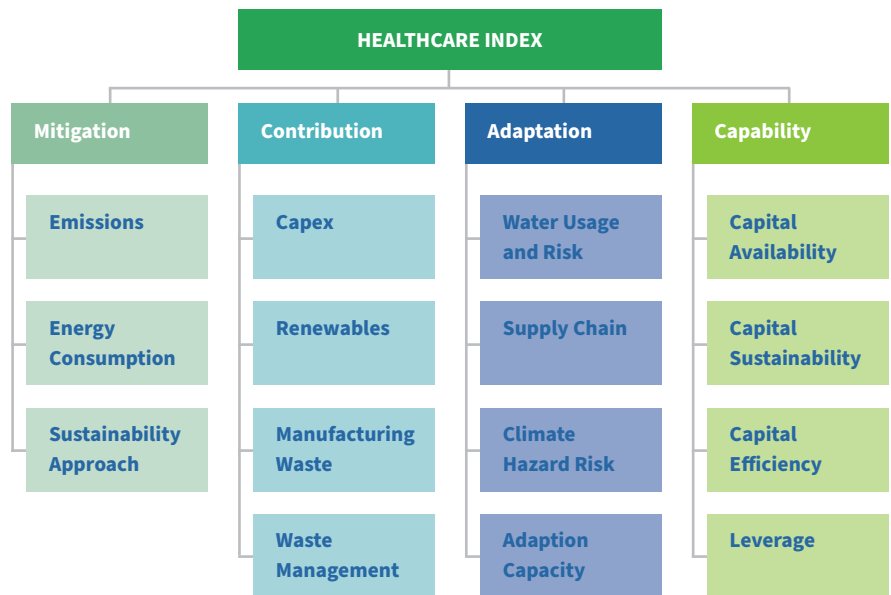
HEALTHCARE INDEX

Mitigation

Emissions

Energy Consumption

Sustainability Approach

Contribution

Capex

Renewables

Manufacturing Waste

Waste Management

Adaptation

Water Usage and Risk

Supply Chain

Climate Hazard Risk

Adaption Capacity

Capability

Capital Availability

Capital Sustainability

Capital Efficiency

Leverage